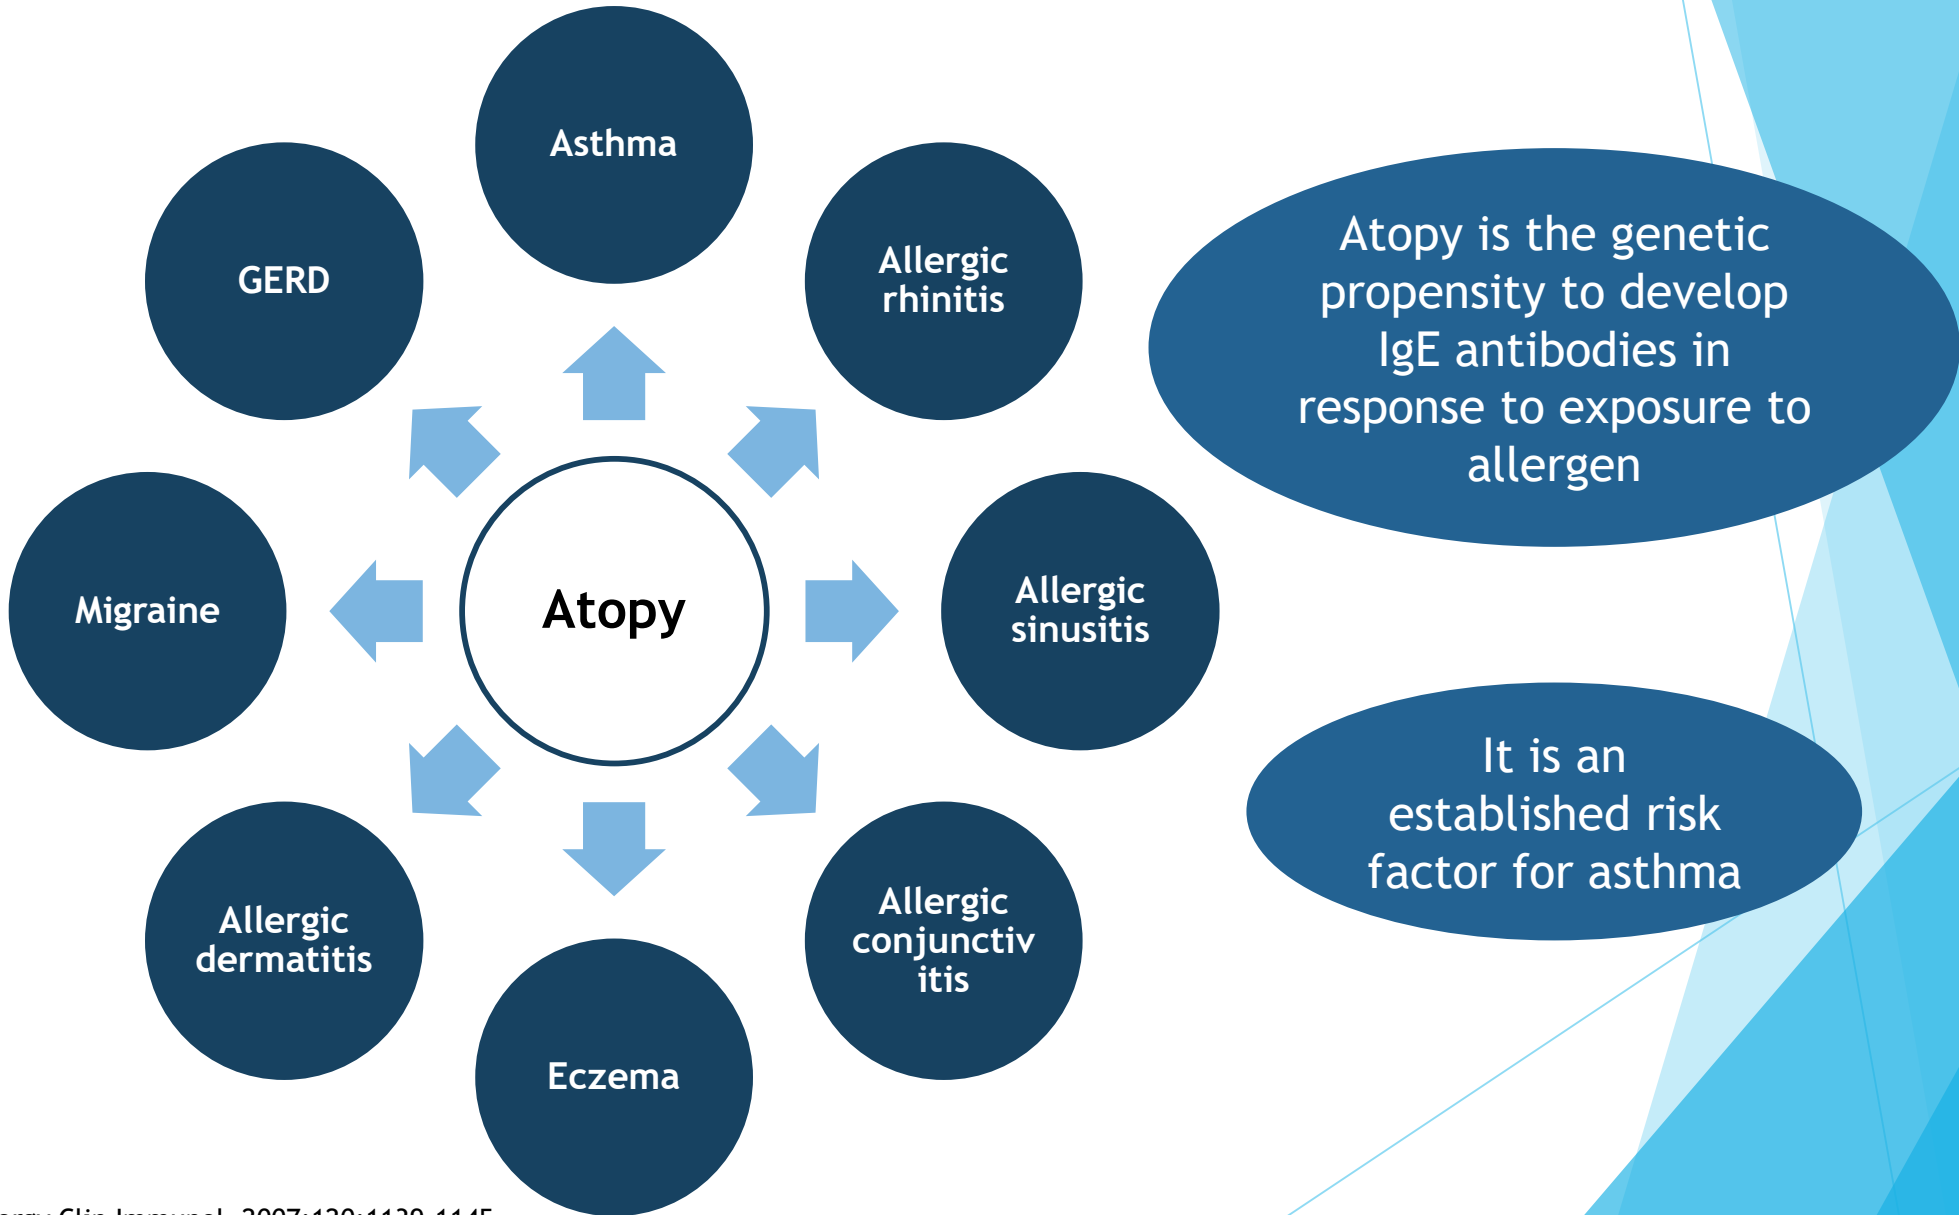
Asthma

GERD

Allergic rhinitis

Migraine

Atopy

Allergic sinusitis

Allergic dermatitis

Allergic conjunctivitis

Eczema

Atopy is the genetic propensity to develop IgE antibodies in response to exposure to allergen

It is an established risk factor for asthma

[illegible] Clin Immunol. 2007;120:1139-1145